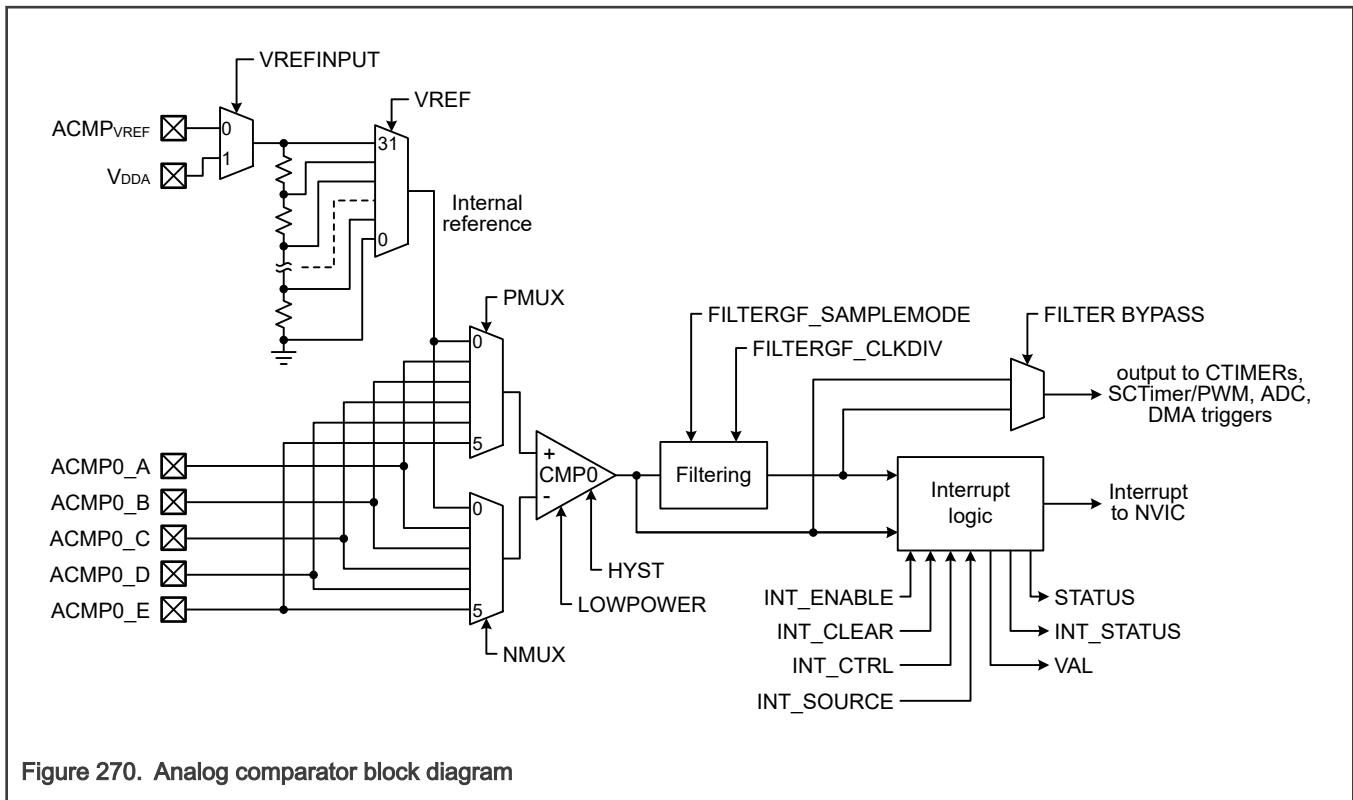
VREFINPUT

ACMP$_{VREF}$

V$_{DDA}$

0

1

VREF

31

0

Internal reference

PMUX

0

5

ACMP0_A

ACMP0_B

ACMP0_C

ACMP0_D

ACMP0_E

0

5

NMUX

+
CMP0
-

HYST

LOWPOWER

FILTERGF_SAMPLEMODE

FILTERGF_CLKDIV

Filtering

FILTER BYPASS

output to CTIMERs, SCTimer/PWM, ADC, DMA triggers

Interrupt logic

Interrupt to NVIC

INT_ENABLE

INT_CLEAR

INT_CTRL

INT_SOURCE

STATUS

INT_STATUS

VAL

Figure 270. Analog comparator block diagram